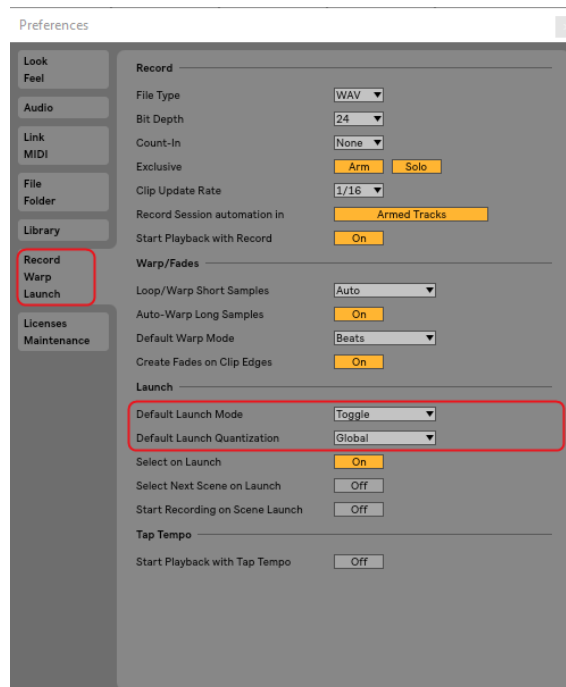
Preferences

Look
Feel

Audio

Link
MIDI

File
Folder

Library

Record
Warp
Launch

Licenses
Maintenance

Record

File Type WAV
Bit Depth 24
Count-In None
Exclusive Arm Solo
Clip Update Rate 1/16
Record Session automation in Armed Tracks
Start Playback with Record On

Warp/Fades

Loop/Warp Short Samples Auto
Auto-Warp Long Samples On
Default Warp Mode Beats
Create Fades on Clip Edges On

Launch

Default Launch Mode Toggle
Default Launch Quantization Global
Select on Launch On
Select Next Scene on Launch Off
Start Recording on Scene Launch Off

Tap Tempo

Start Playback with Tap Tempo Off